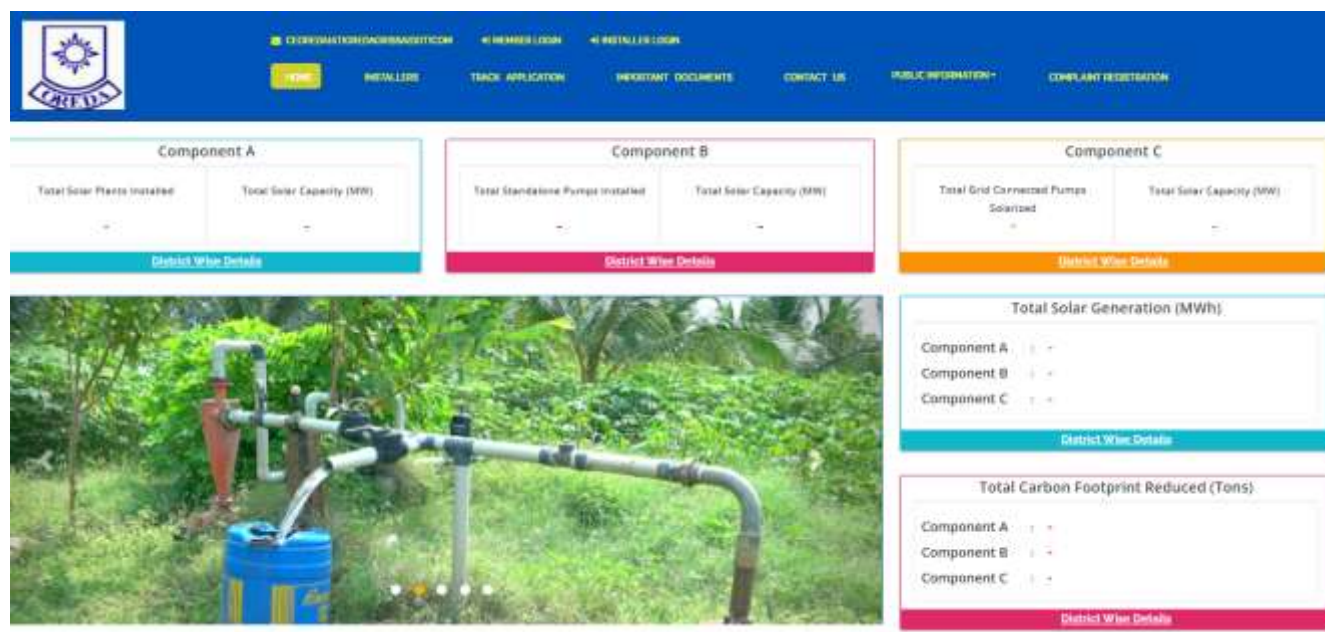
OREDA

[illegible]  MEMBER LOGIN  INSTALLER LOGIN

HOME  INSTALLERS  TRACK APPLICATION  IMPORTANT DOCUMENTS  CONTACT US  PUBLIC INFORMATION  COMPLAINT REGISTRATION

Component A

| Total Solar Plants Installed | Total Solar Capacity (MW) |
|---|---|
| - | - |

District Wise Details

Component B

| Total Standalone Pumps Installed | Total Solar Capacity (MW) |
|---|---|
| - | - |

District Wise Details

Component C

| Total Grid Connected Pumps Solarized | Total Solar Capacity (MW) |
|---|---|
| - | - |

District Wise Details

Total Solar Generation (MWh)

Component A : -
Component B : -
Component C : -

District Wise Details

Total Carbon Footprint Reduced (Tons)

Component A : -
Component B : -
Component C : -

District Wise Details